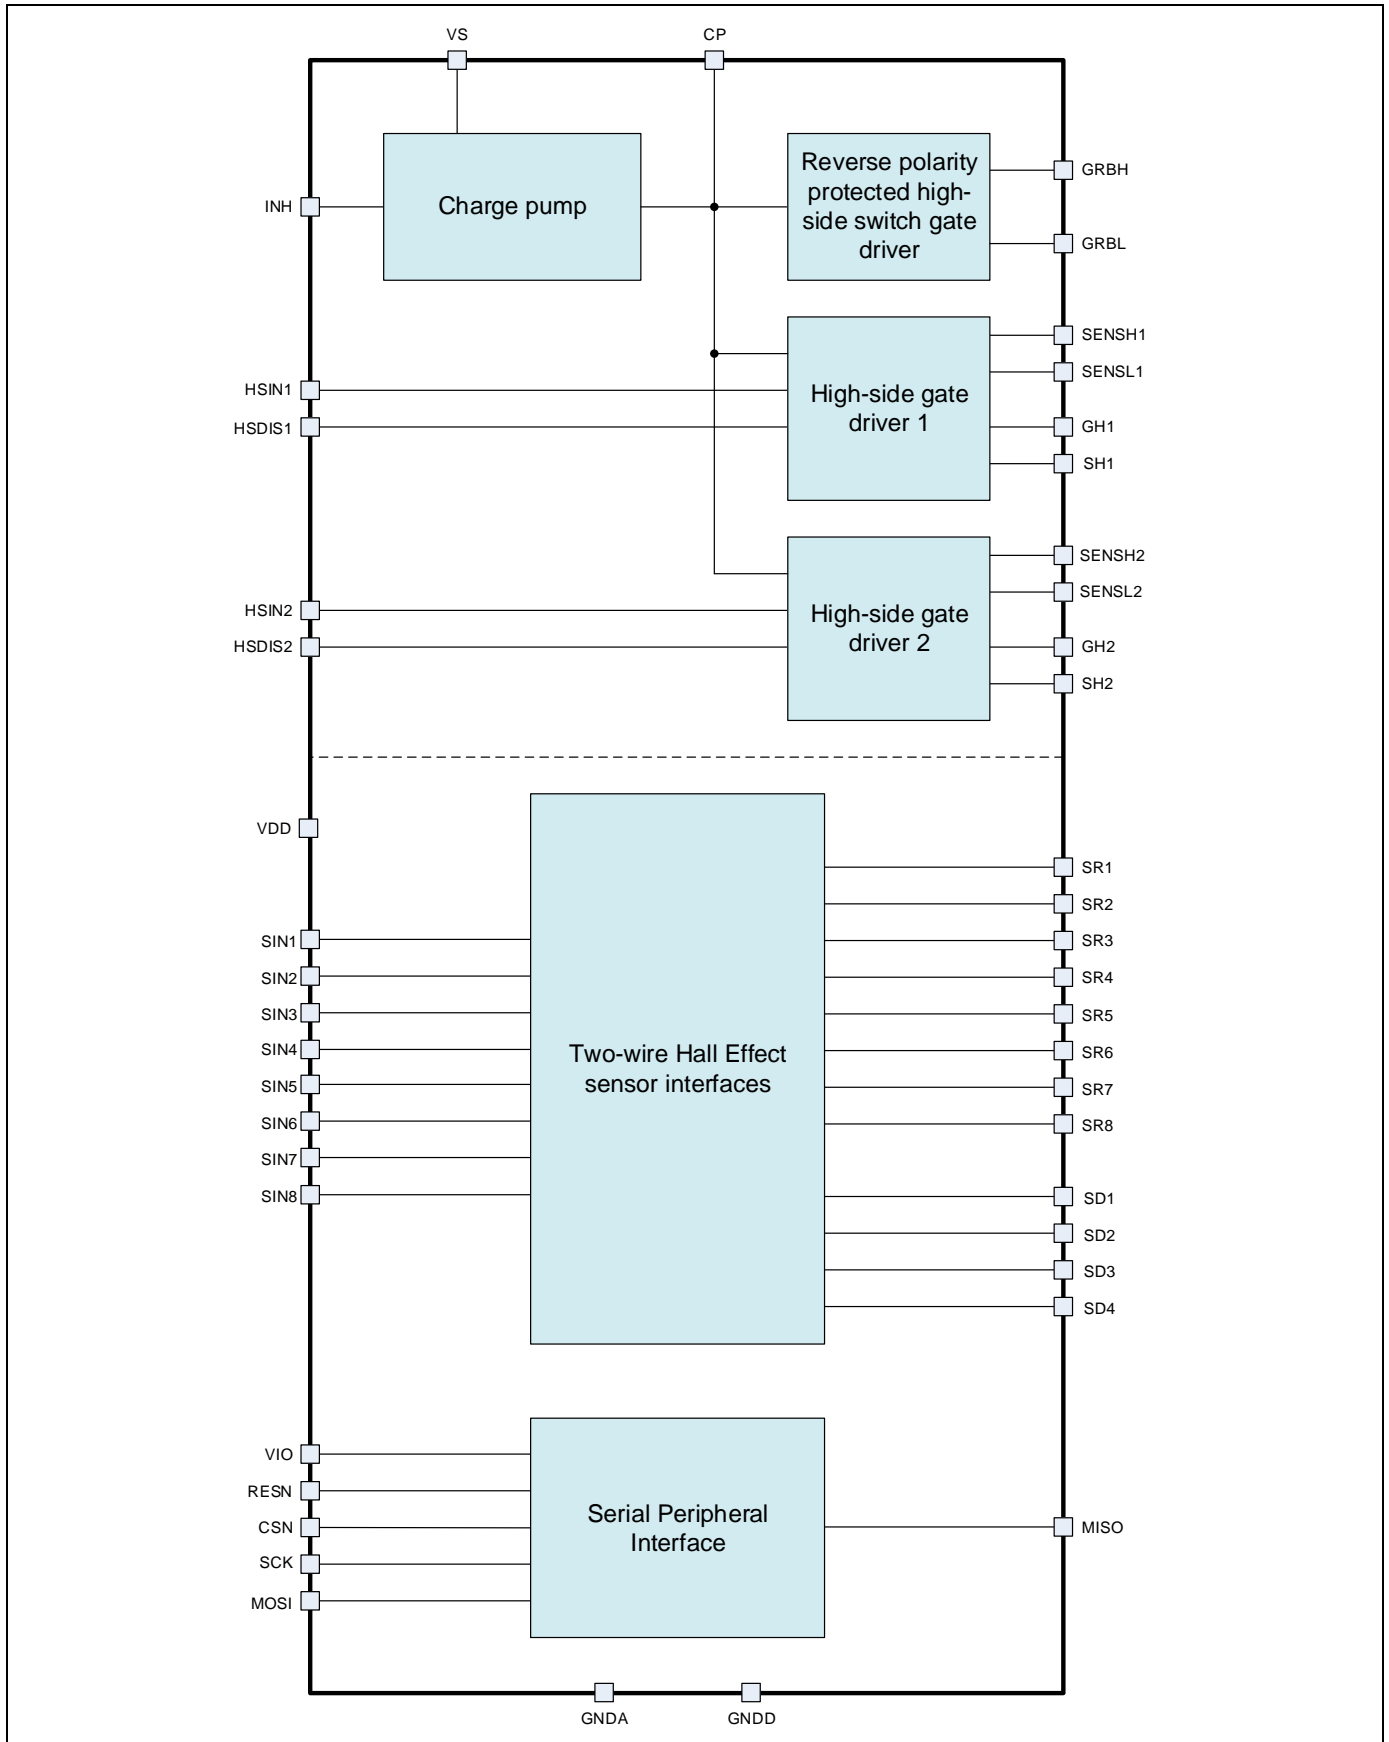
VS

CP

INH

Charge pump

Reverse polarity protected high-side switch gate driver

GRBH

GRBL

SENSH1

SENSL1

HSIN1

HSDIS1

High-side gate driver 1

GH1

SH1

SENSH2

SENSL2

HSIN2

HSDIS2

High-side gate driver 2

GH2

SH2

VDD

SR1

SR2

SIN1

SR3

SIN2

SR4

SIN3

SR5

SIN4

Two-wire Hall Effect sensor interfaces

SR6

SIN5

SR7

SIN6

SR8

SIN7

SIN8

SD1

SD2

SD3

SD4

VIO

RESN

CSN

Serial Peripheral Interface

MISO

SCK

MOSI

GNDA

GNDD